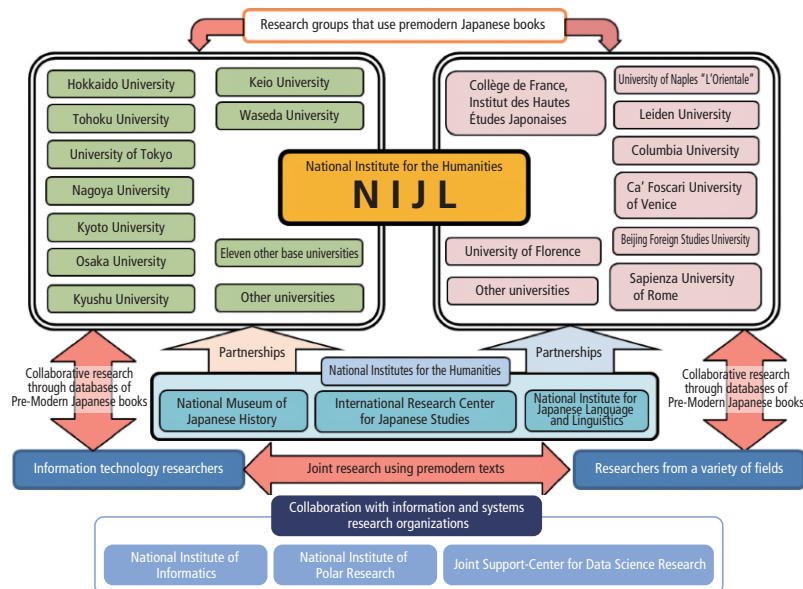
Research groups that use premodern Japanese books

Hokkaido University
Tohoku University
University of Tokyo
Nagoya University
Kyoto University
Osaka University
Kyushu University

Keio University
Waseda University
Eleven other base universities
Other universities

National Institute for the Humanities
NIJL

Collège de France, Institut des Hautes Études Japonaises
University of Florence
Other universities

University of Naples "L'Orientale"
Leiden University
Columbia University
Ca' Foscari University of Venice
Beijing Foreign Studies University
Sapienza University of Rome

Partnerships
Partnerships

Collaborative research through databases of Pre-Modern Japanese books

National Institutes for the Humanities
National Museum of Japanese History
International Research Center for Japanese Studies
National Institute for Japanese Language and Linguistics

Collaborative research through databases of Pre-Modern Japanese books

Information technology researchers
Joint research using premodern texts
Researchers from a variety of fields

Collaboration with information and systems research organizations
National Institute of Informatics
National Institute of Polar Research
Joint Support-Center for Data Science Research